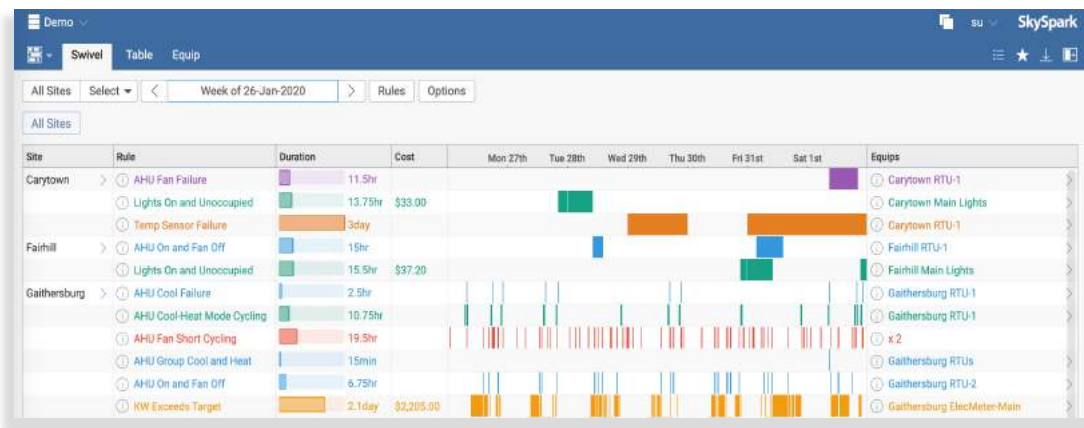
Demo

su SkySpark

Swivel Table Equip

All Sites Select < Week of 26-Jan-2020 > Rules Options

All Sites

| Site | Rule | Duration | Cost | Mon 27th Tue 28th Wed 29th Thu 30th Fri 31st Sat 1st | Equips |
|---|---|---|---|---|---|
| Carytown | AHU Fan Failure | 11.5hr | | | Carytown RTU-1 |
| | Lights On and Unoccupied | 13.75hr | $33.00 | | Carytown Main Lights |
| | Temp Sensor Failure | 3day | | | Carytown RTU-1 |
| Fairhill | AHU On and Fan Off | 15hr | | | Fairhill RTU-1 |
| | Lights On and Unoccupied | 15.5hr | $37.20 | | Fairhill Main Lights |
| Gaithersburg | AHU Cool Failure | 2.5hr | | | Gaithersburg RTU-1 |
| | AHU Cool-Heat Mode Cycling | 10.75hr | | | Gaithersburg RTU-1 |
| | AHU Fan Short Cycling | 19.5hr | | | x 2 |
| | AHU Group Cool and Heat | 15min | | | Gaithersburg RTUs |
| | AHU On and Fan Off | 6.75hr | | | Gaithersburg RTU-2 |
| | KW Exceeds Target | 2.1day | $2,205.00 | | Gaithersburg ElecMeter-Main |